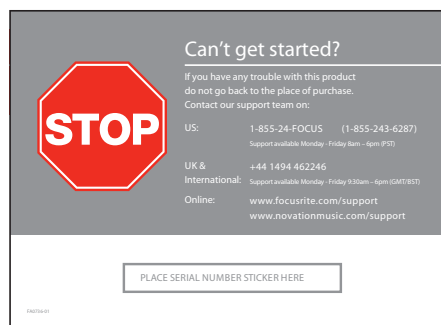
STOP

Can't get started?

If you have any trouble with this product do not go back to the place of purchase. Contact our support team on:

| | |
|---|---|
| US: | 1-855-24-FOCUS (1-855-243-6287) Support available Monday - Friday 8am – 6pm (PST) |
| UK & International: | +44 1494 462246 Support available Monday - Friday 9:30am – 6pm (GMT/BST) |
| Online: | www.focusrite.com/support www.novationmusic.com/support |

PLACE SERIAL NUMBER STICKER HERE

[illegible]